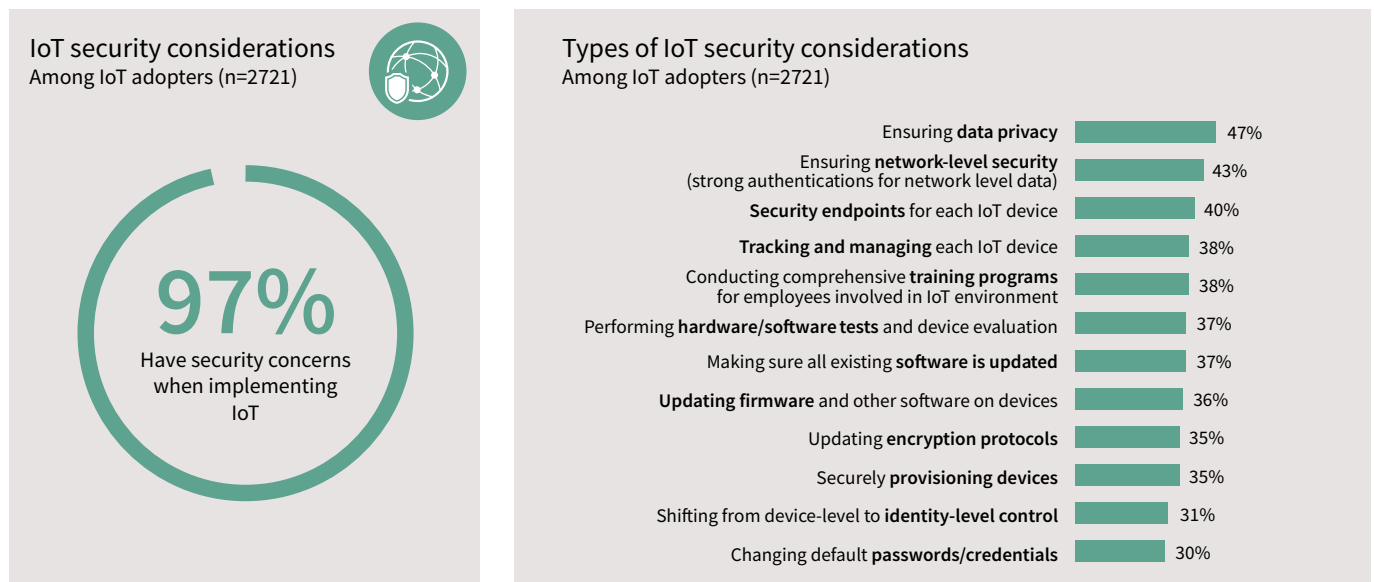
IoT security considerations
Among IoT adopters (n=2721)

97%
Have security concerns when implementing IoT

Types of IoT security considerations
Among IoT adopters (n=2721)

Ensuring **data privacy** 47%
Ensuring **network-level security** (strong authentications for network level data) 43%
**Security endpoints** for each IoT device 40%
**Tracking and managing** each IoT device 38%
Conducting comprehensive **training programs** for employees involved in IoT environment 38%
Performing **hardware/software tests** and device evaluation 37%
Making sure all existing **software is updated** 37%
**Updating firmware** and other software on devices 36%
Updating **encryption protocols** 35%
Securely **provisioning devices** 35%
Shifting from device-level to **identity-level control** 31%
Changing default **passwords/credentials** 30%